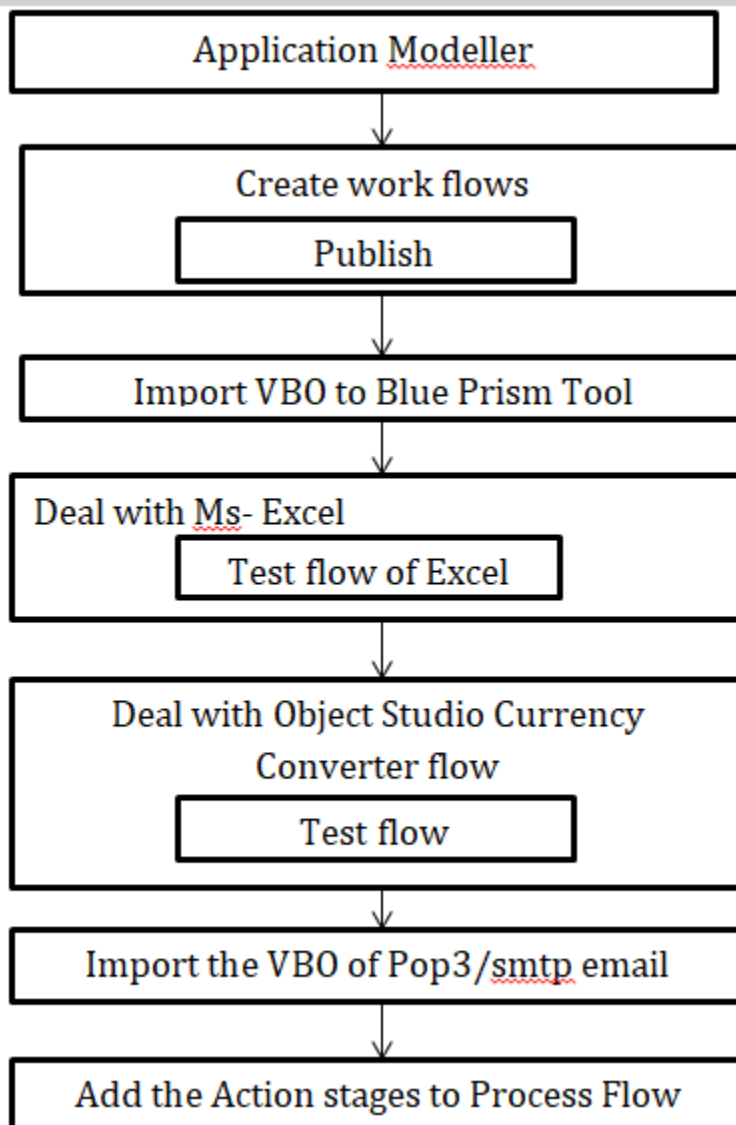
Application Modeller

Create work flows

Publish

Import VBO to Blue Prism Tool

Deal with Ms- Excel

Test flow of Excel

Deal with Object Studio Currency Converter flow

Test flow

Import the VBO of Pop3/smtp email

Add the Action stages to Process Flow